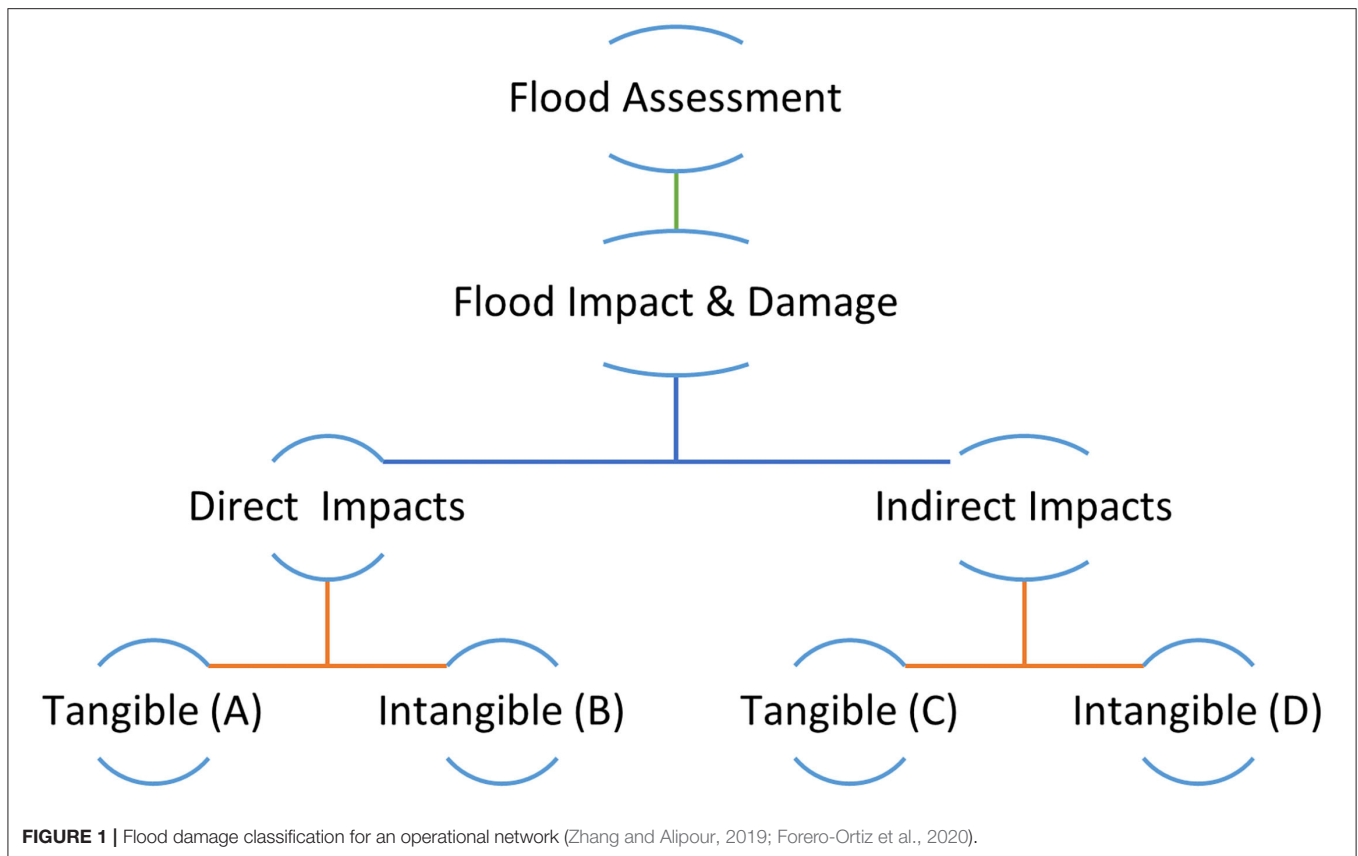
Flood Assessment

Flood Impact & Damage

Direct Impacts

Indirect Impacts

Tangible (A)

Intangible (B)

Tangible (C)

Intangible (D)

**FIGURE 1 |** Flood damage classification for an operational network (Zhang and Alipour, 2019; Forero-Ortiz et al., 2020).